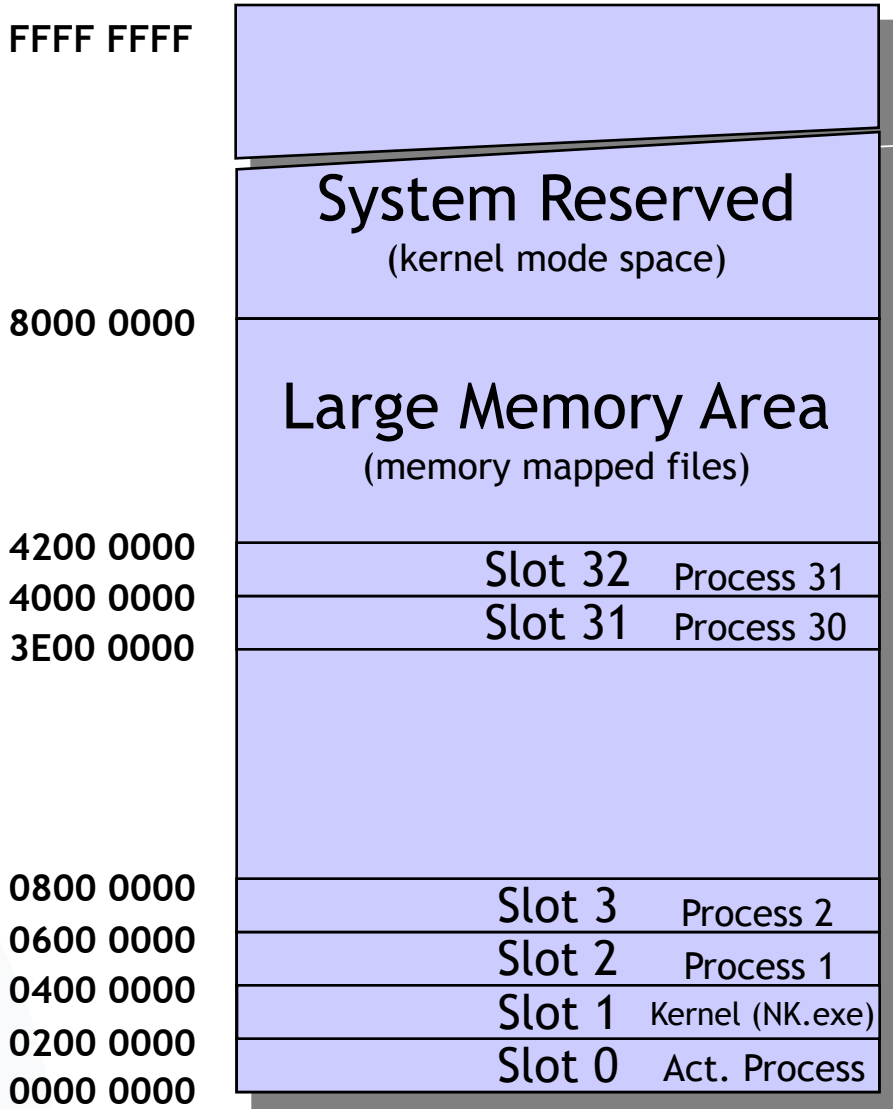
FFFF FFFF

System Reserved
(kernel mode space)

8000 0000

Large Memory Area
(memory mapped files)

4200 0000
Slot 32 Process 31
4000 0000
Slot 31 Process 30
3E00 0000

0800 0000
Slot 3 Process 2
0600 0000
Slot 2 Process 1
0400 0000
Slot 1 Kernel (NK.exe)
0200 0000
Slot 0 Act. Process
0000 0000